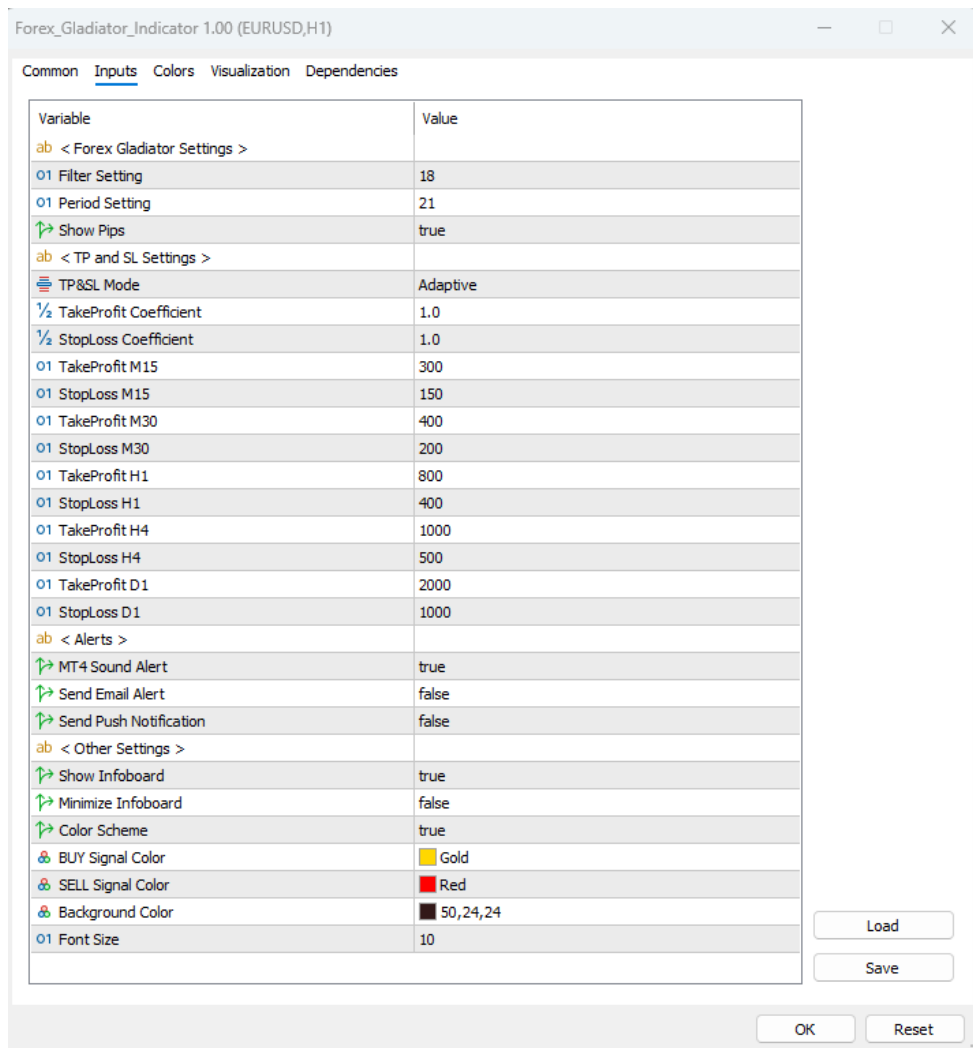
Forex_Gladiator_Indicator 1.00 (EURUSD,H1)

Common Inputs Colors Visualization Dependencies

| Variable | Value |
|---|---|
| ab < Forex Gladiator Settings > | |
| 01 Filter Setting | 18 |
| 01 Period Setting | 21 |
| Show Pips | true |
| ab < TP and SL Settings > | |
| TP&SL Mode | Adaptive |
| ½ TakeProfit Coefficient | 1.0 |
| ½ StopLoss Coefficient | 1.0 |
| 01 TakeProfit M15 | 300 |
| 01 StopLoss M15 | 150 |
| 01 TakeProfit M30 | 400 |
| 01 StopLoss M30 | 200 |
| 01 TakeProfit H1 | 800 |
| 01 StopLoss H1 | 400 |
| 01 TakeProfit H4 | 1000 |
| 01 StopLoss H4 | 500 |
| 01 TakeProfit D1 | 2000 |
| 01 StopLoss D1 | 1000 |
| ab < Alerts > | |
| MT4 Sound Alert | true |
| Send Email Alert | false |
| Send Push Notification | false |
| ab < Other Settings > | |
| Show Infoboard | true |
| Minimize Infoboard | false |
| Color Scheme | true |
| BUY Signal Color | Gold |
| SELL Signal Color | Red |
| Background Color | 50,24,24 |
| 01 Font Size | 10 |

Load
Save
OK
Reset